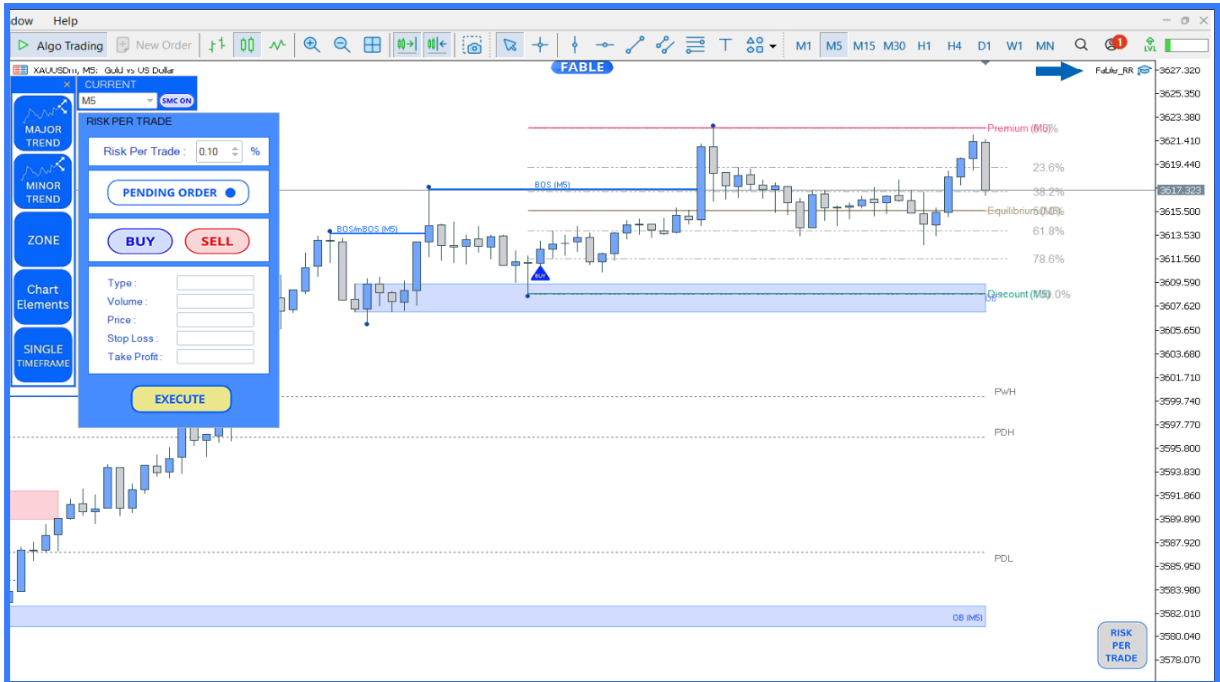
dow Help

Algo Trading New Order M1 M5 M15 M30 H1 H4 D1 W1 MN

XAUUSDm, M5: Gold vs US Dollar

FABLE

Fable_RR

CURRENT
M5
SMC ON

MAJOR TREND
MINOR TREND
ZONE
Chart Elements
SINGLE TIMEFRAME

RISK PER TRADE
Risk Per Trade : 0.10 %
PENDING ORDER
BUY SELL
Type :
Volume :
Price :
Stop Loss :
Take Profit :
EXECUTE

Premium (M5)
23.6%
38.2%
Equilibrium (M5)
61.8%
78.6%
Discount (M5)
BOS (M5)
BOS/mBOS (M5)
BUY
PWH
PDH
PDL
OB (M5)

RISK PER TRADE

3627.320
3625.350
3623.380
3621.410
3619.440
3617.323
3615.500
3613.530
3611.560
3609.590
3607.620
3605.650
3603.680
3601.710
3599.740
3597.770
3595.800
3593.830
3591.860
3589.890
3587.920
3585.950
3583.980
3582.010
3580.040
3578.070